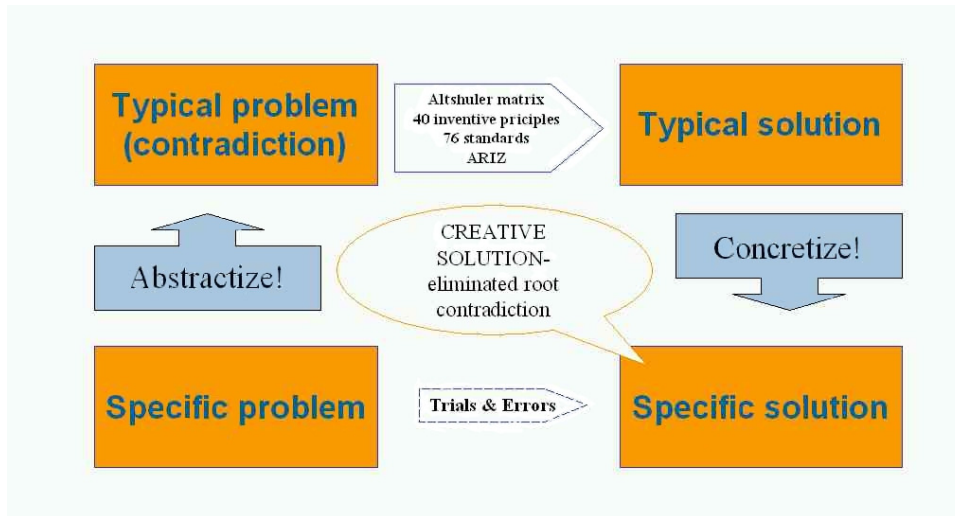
Typical problem (contradiction)

Altshuler matrix
40 inventive priciples
76 standards
ARIZ

Typical solution

Abstractize!

CREATIVE SOLUTION-eliminated root contradiction

Concretize!

Specific problem

Trials & Errors

Specific solution